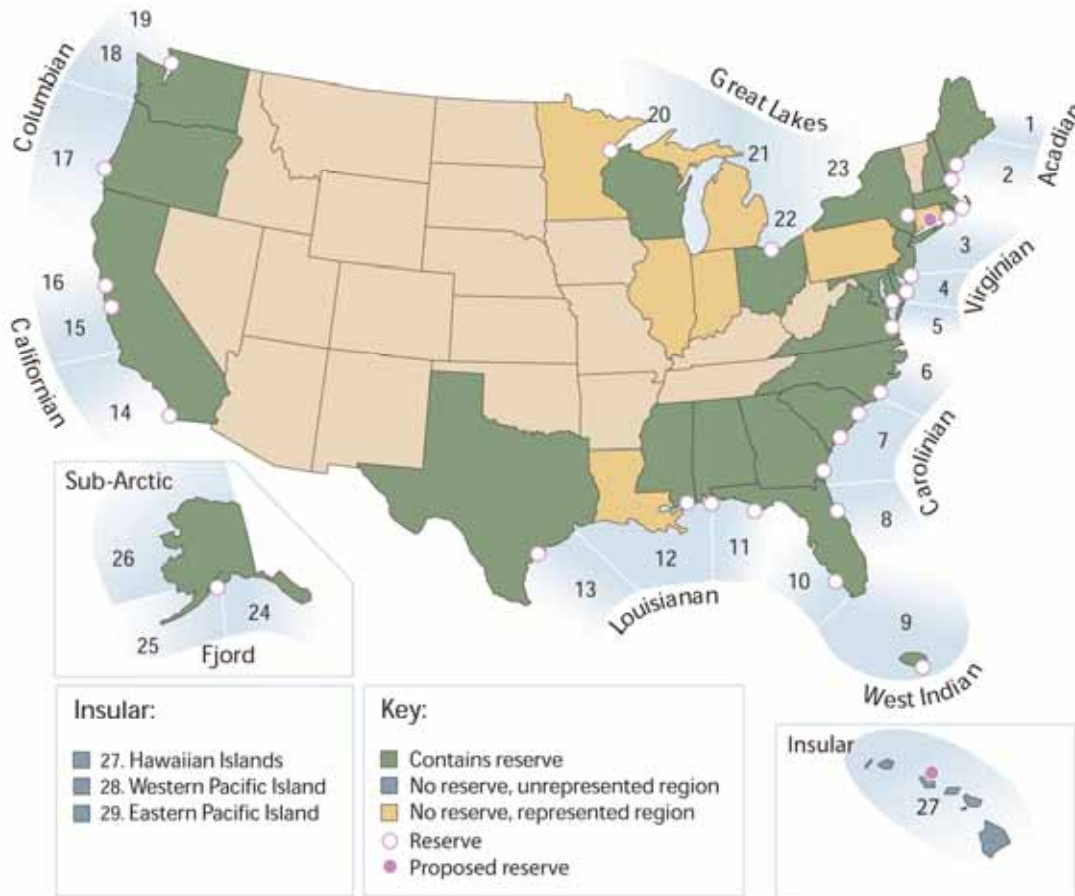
19
18
Columbian
17
16
15
Californian
14
Great Lakes
20
21
22
23
1
Acadian
2
3
Virginian
4
5
6
7
Carolinian
8
9
West Indian
10
11
12
13
Louisianan

Sub-Arctic
26
24
25
Fjord

Insular:
27. Hawaiian Islands
28. Western Pacific Island
29. Eastern Pacific Island

Key:
Contains reserve
No reserve, unrepresented region
No reserve, represented region
Reserve
Proposed reserve

Insular
27